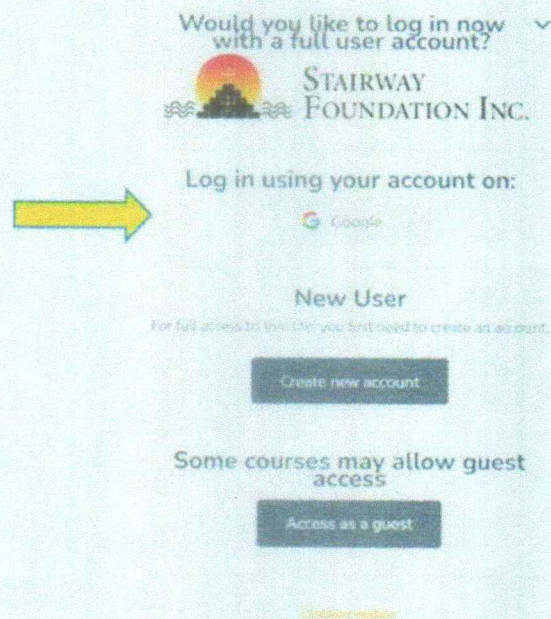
Would you like to log in now with a full user account?

STAIRWAY FOUNDATION INC.

Log in using your account on:

Google

New User

For full access to this site, you first need to create an account.

Create new account

Some courses may allow guest access

Access as a guest

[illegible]